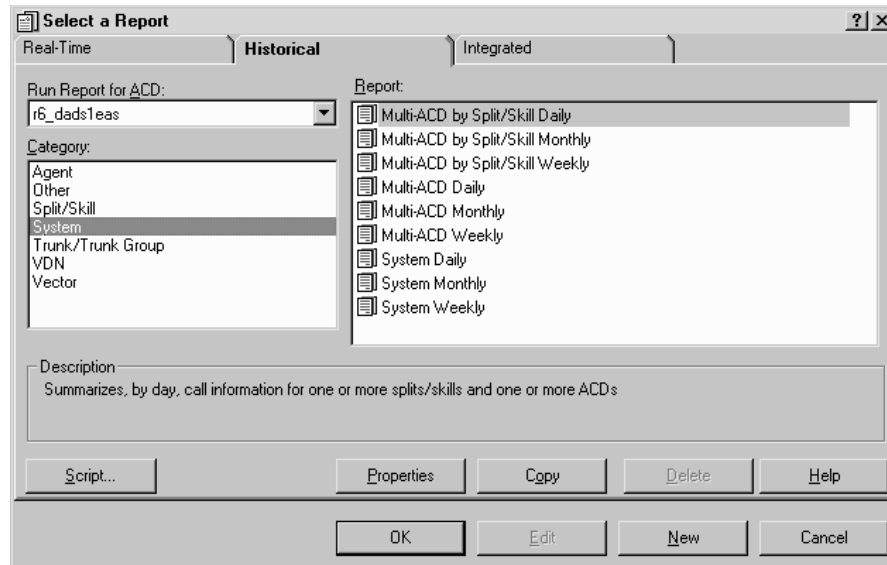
Select a Report
?| ×
Real-Time
Historical
Integrated

Run Report for ACD:
r6_dads1eas

Category:
Agent
Other
Split/Skill
System
Trunk/Trunk Group
VDN
Vector

Report:
Multi-ACD by Split/Skill Daily
Multi-ACD by Split/Skill Monthly
Multi-ACD by Split/Skill Weekly
Multi-ACD Daily
Multi-ACD Monthly
Multi-ACD Weekly
System Daily
System Monthly
System Weekly

Description
Summarizes, by day, call information for one or more splits/skills and one or more ACDs

Script...
Properties
Copy
Delete
Help

OK
Edit
New
Cancel